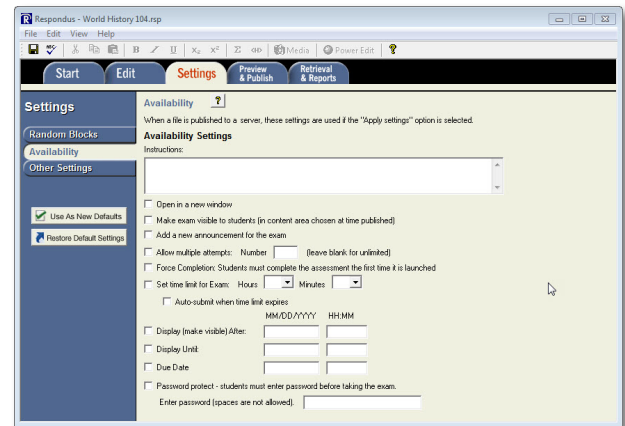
Respondus - World History 104.rsp

File Edit View Help

B I U $x_2$ $x^2$ Σ Media Power Edit ?

Start Edit Settings Preview & Publish Retrieval & Reports

Settings

Random Blocks
Availability
Other Settings

Use As New Defaults
Restore Default Settings

Availability ?

When a file is published to a server, these settings are used if the "Apply settings" option is selected.

Availability Settings

Instructions:

Open in a new window

Make exam visible to students (in content area chosen at time published)

Add a new announcement for the exam

Allow multiple attempts: Number (leave blank for unlimited)

Force Completion: Students must complete the assessment the first time it is launched

Set time limit for Exam: Hours Minutes

Auto-submit when time limit expires

MM/DD/YYYY HH:MM

Display (make visible) After:

Display Until:

Due Date

Password protect - students must enter password before taking the exam.

Enter password (spaces are not allowed).